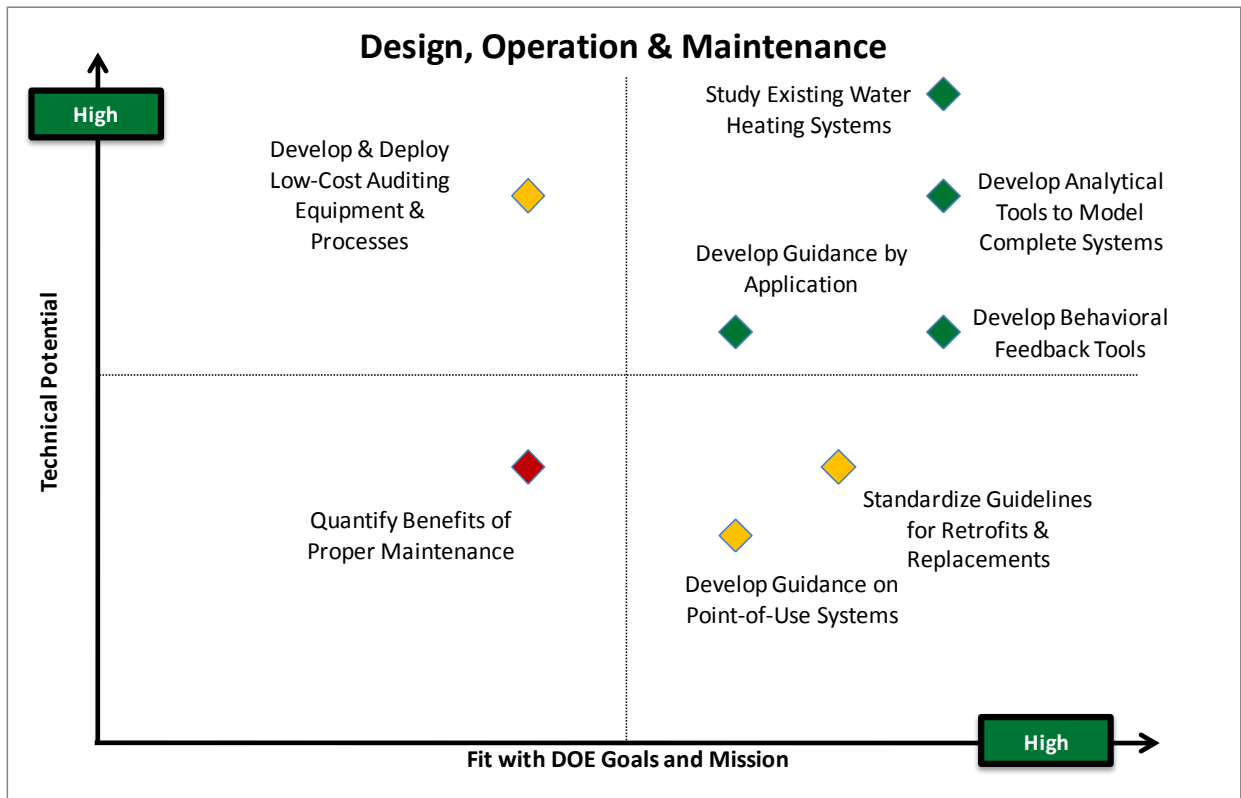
Design, Operation & Maintenance

High

Technical Potential

Develop & Deploy Low-Cost Auditing Equipment & Processes

Study Existing Water Heating Systems

Develop Analytical Tools to Model Complete Systems

Develop Guidance by Application

Develop Behavioral Feedback Tools

Quantify Benefits of Proper Maintenance

Standardize Guidelines for Retrofits & Replacements

Develop Guidance on Point-of-Use Systems

Fit with DOE Goals and Mission

High